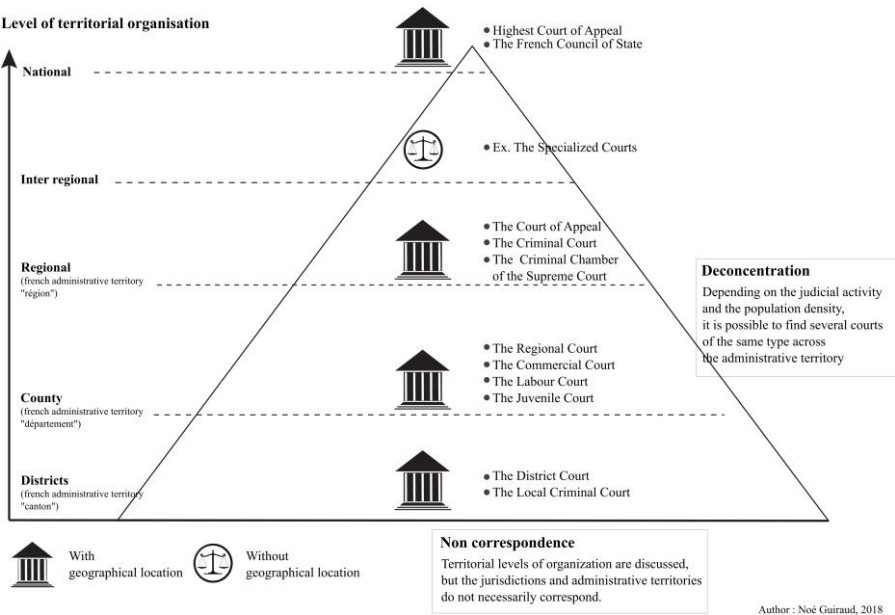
Level of territorial organisation

National

• Highest Court of Appeal
• The French Council of State

• Ex. The Specialized Courts

Inter regional

• The Court of Appeal
• The Criminal Court
• The Criminal Chamber of the Supreme Court

Regional
(french administrative territory "région")

Deconcentration
Depending on the judicial activity and the population density, it is possible to find several courts of the same type across the administrative territory

• The Regional Court
• The Commercial Court
• The Labour Court
• The Juvenile Court

County
(french administrative territory "département")

Districts
(french administrative territory "canton")

• The District Court
• The Local Criminal Court

With geographical location

Without geographical location

Non correspondence
Territorial levels of organization are discussed, but the jurisdictions and administrative territories do not necessarily correspond.

Author : Noé Guiraud, 2018